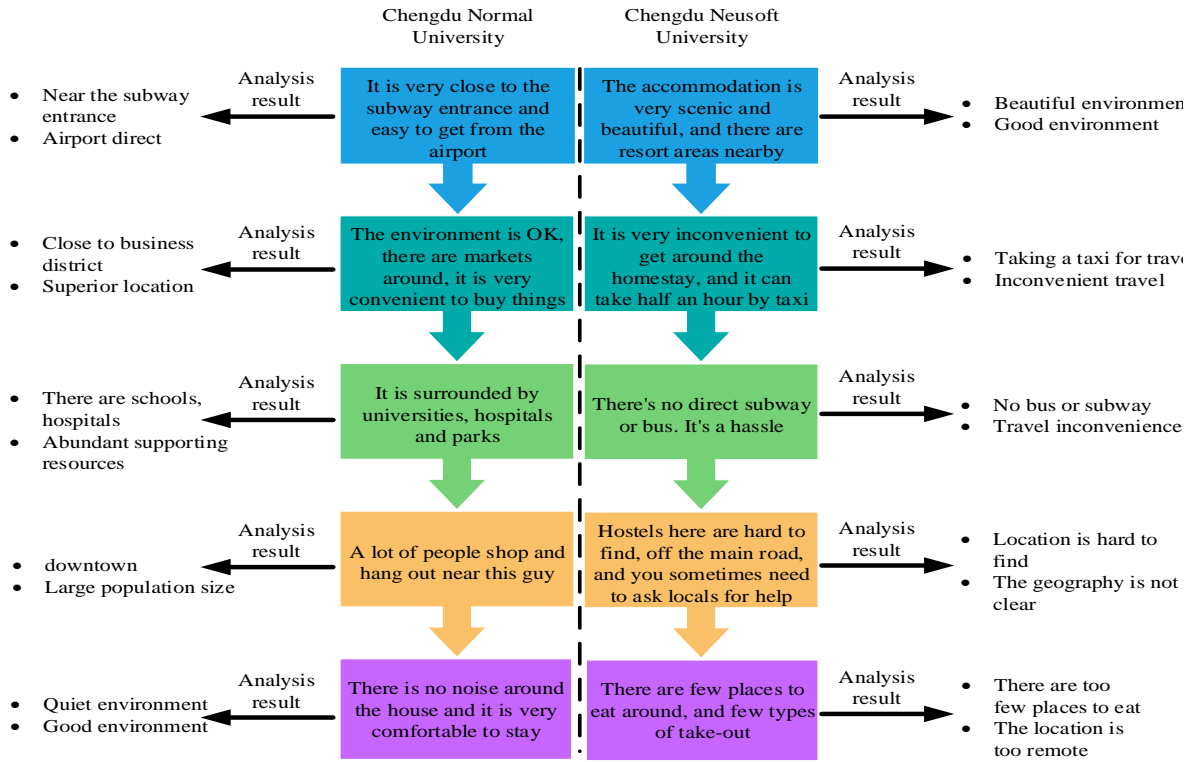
Chengdu Normal University

Chengdu Neusoft University

- Near the subway entrance
- Airport direct

Analysis result

It is very close to the subway entrance and easy to get from the airport

The accommodation is very scenic and beautiful, and there are resort areas nearby

Analysis result

- Beautiful environmen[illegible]
- Good environment

- Close to business district
- Superior location

Analysis result

The environment is OK, there are markets around, it is very convenient to buy things

It is very inconvenient to get around the homestay, and it can take half an hour by taxi

Analysis result

- Taking a taxi for trave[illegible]
- Inconvenient travel

- There are schools, hospitals
- Abundant supporting resources

Analysis result

It is surrounded by universities, hospitals and parks

There's no direct subway or bus. It's a hassle

Analysis result

- No bus or subway
- Travel inconvenience

- downtown
- Large population size

Analysis result

A lot of people shop and hang out near this guy

Hostels here are hard to find, off the main road, and you sometimes need to ask locals for help

Analysis result

- Location is hard to find
- The geography is not clear

- Quiet environment
- Good environment

Analysis result

There is no noise around the house and it is very comfortable to stay

There are few places to eat around, and few types of take-out

Analysis result

- There are too few places to eat
- The location is too remote